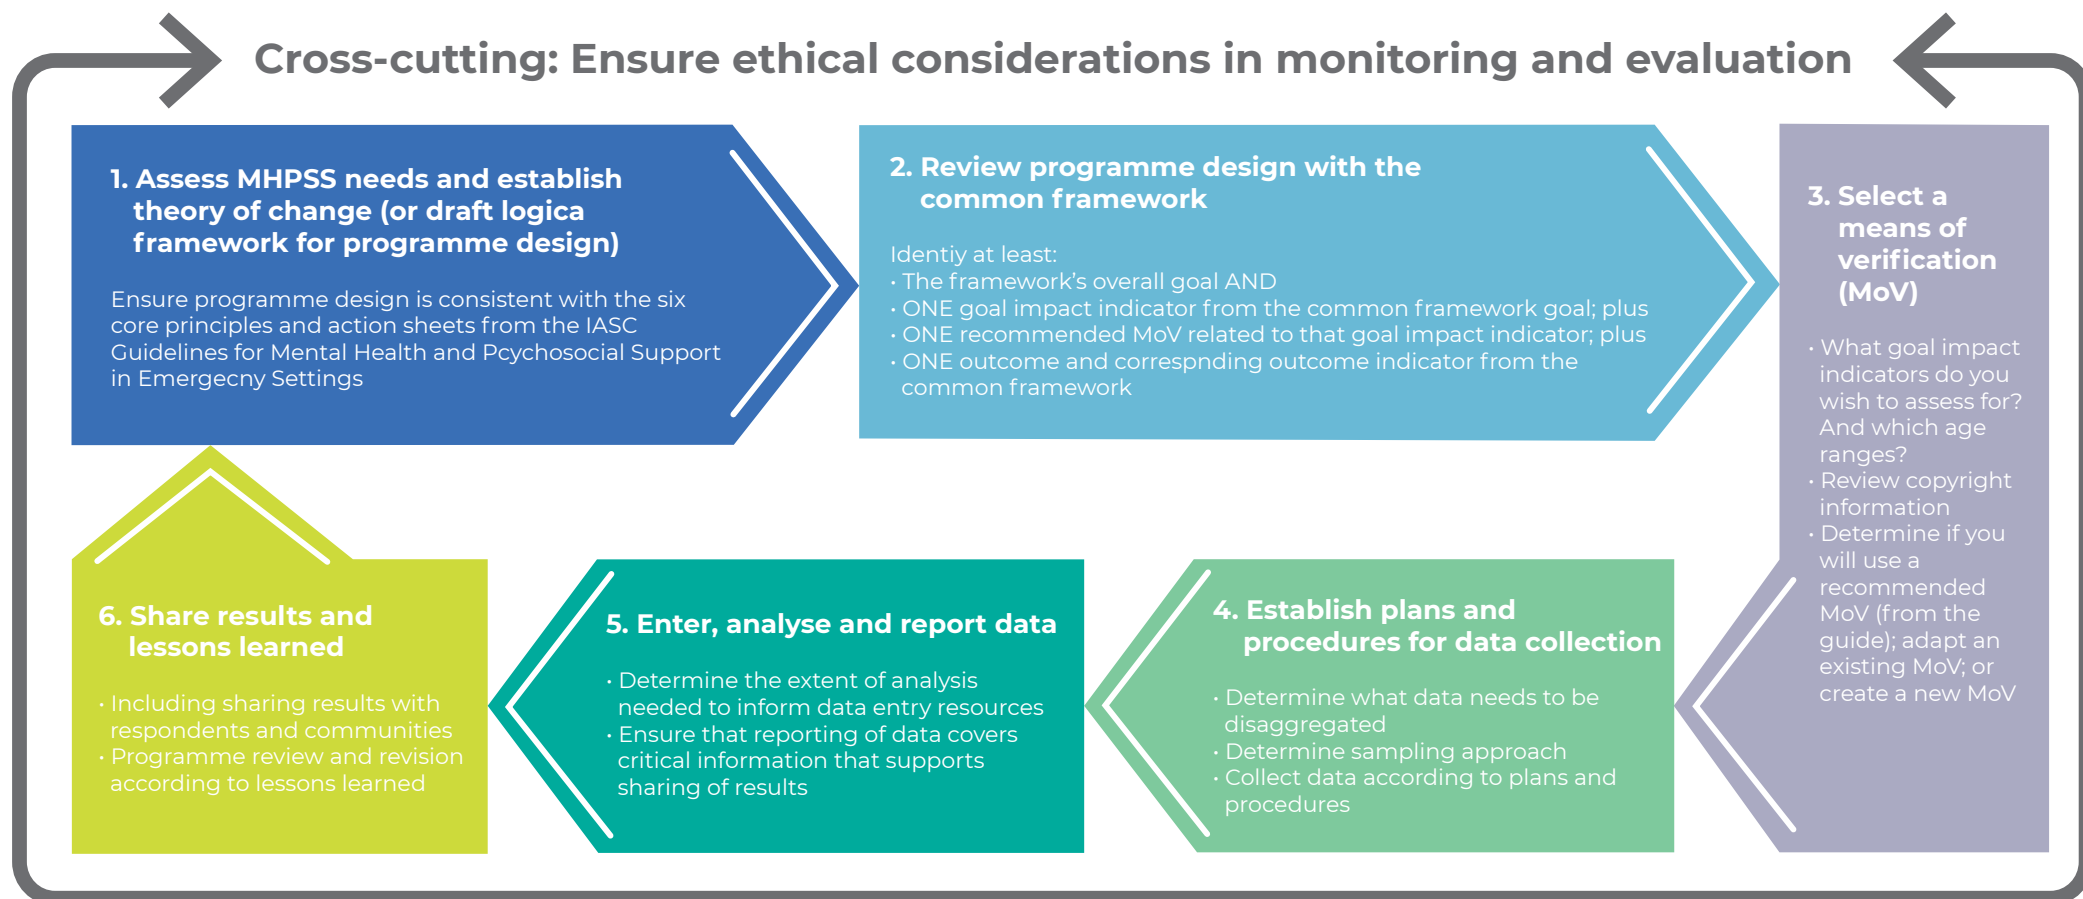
Cross-cutting: Ensure ethical considerations in monitoring and evaluation

1. Assess MHPSS needs and establish theory of change (or draft logica framework for programme design)

Ensure programme design is consistent with the six core principles and action sheets from the IASC Guidelines for Mental Health and Pcychosocial Support in Emergecny Settings

2. Review programme design with the common framework

Identiy at least:
• The framework's overall goal AND
• ONE goal impact indicator from the common framework goal; plus
• ONE recommended MoV related to that goal impact indicator; plus
• ONE outcome and correspnding outcome indicator from the common framework

3. Select a means of verification (MoV)

• What goal impact indicators do you wish to assess for? And which age ranges?
• Review copyright information
• Determine if you will use a recommended MoV (from the guide); adapt an existing MoV; or create a new MoV

6. Share results and lessons learned

• Including sharing results with respondents and communities
• Programme review and revision according to lessons learned

5. Enter, analyse and report data

• Determine the extent of analysis needed to inform data entry resources
• Ensure that reporting of data covers critical information that supports sharing of results

4. Establish plans and procedures for data collection

• Determine what data needs to be disaggregated
• Determine sampling approach
• Collect data according to plans and procedures